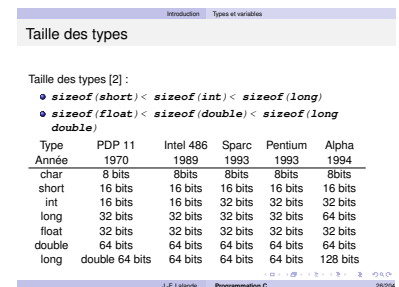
Introduction Types et variables

Taille des types

Taille des types [2] :

sizeof(short) < sizeof(int) < sizeof(long)

sizeof(float) < sizeof(double) < sizeof(long double)

| Type | PDP 11 | Intel 486 | Sparc | Pentium | Alpha |
|---|---|---|---|---|---|
| Année | 1970 | 1989 | 1993 | 1993 | 1994 |
| char | 8 bits | 8bits | 8bits | 8bits | 8bits |
| short | 16 bits | 16 bits | 16 bits | 16 bits | 16 bits |
| int | 16 bits | 16 bits | 32 bits | 32 bits | 32 bits |
| long | 32 bits | 32 bits | 32 bits | 32 bits | 64 bits |
| float | 32 bits | 32 bits | 32 bits | 32 bits | 32 bits |
| double | 64 bits | 64 bits | 64 bits | 64 bits | 64 bits |
| long | double 64 bits | 64 bits | 64 bits | 64 bits | 128 bits |

J.-F. Lalande Programmation C 28/204